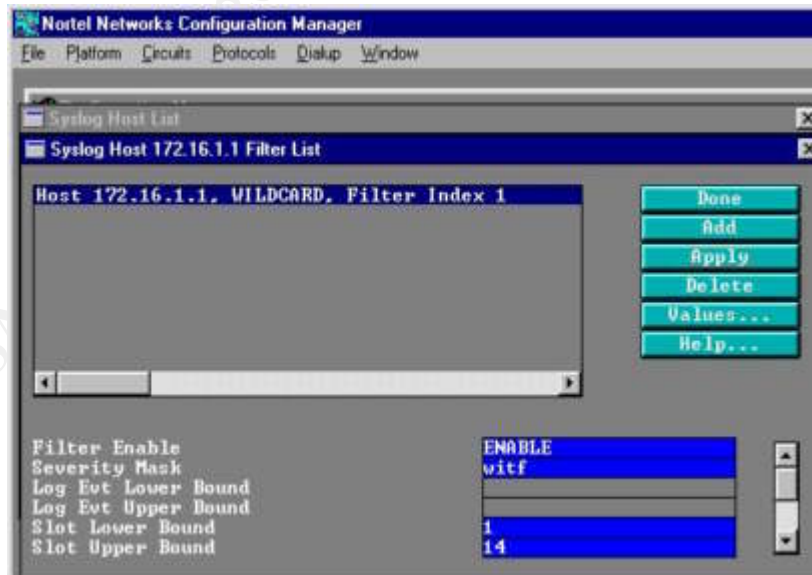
Nortel Networks Configuration Manager

File Platform Circuits Protocols Dialup Window

Syslog Host List

Syslog Host 172.16.1.1 Filter List

Host 172.16.1.1, WILDCARD, Filter Index 1

Done
Add
Apply
Delete
Values...
Help...

| | |
|---|---|
| Filter Enable | ENABLE |
| Severity Mask | witf |
| Log Evt Lower Bound | |
| Log Evt Upper Bound | |
| Slot Lower Bound | 1 |
| Slot Upper Bound | 14 |